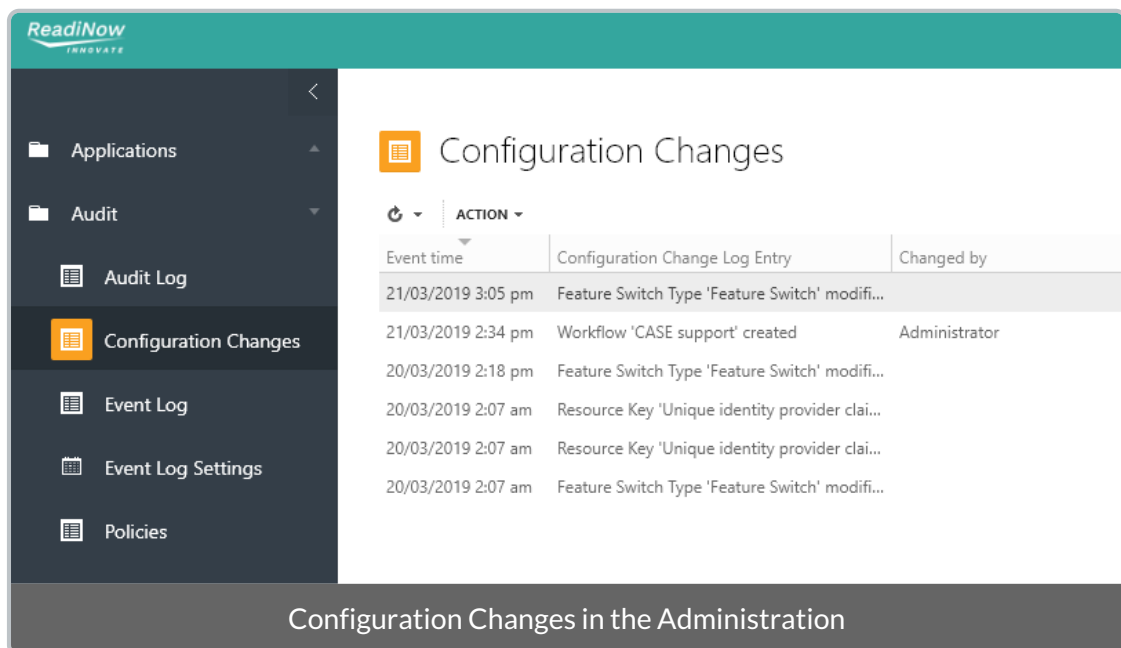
ReadiNow
INNOVATE

Applications

Audit

Audit Log

Configuration Changes

Event Log

Event Log Settings

Policies

Configuration Changes

ACTION

| Event time | Configuration Change Log Entry | Changed by |
|---|---|---|
| 21/03/2019 3:05 pm | Feature Switch Type 'Feature Switch' modifi... | |
| 21/03/2019 2:34 pm | Workflow 'CASE support' created | Administrator |
| 20/03/2019 2:18 pm | Feature Switch Type 'Feature Switch' modifi... | |
| 20/03/2019 2:07 am | Resource Key 'Unique identity provider clai... | |
| 20/03/2019 2:07 am | Resource Key 'Unique identity provider clai... | |
| 20/03/2019 2:07 am | Feature Switch Type 'Feature Switch' modifi... | |

Configuration Changes in the Administration